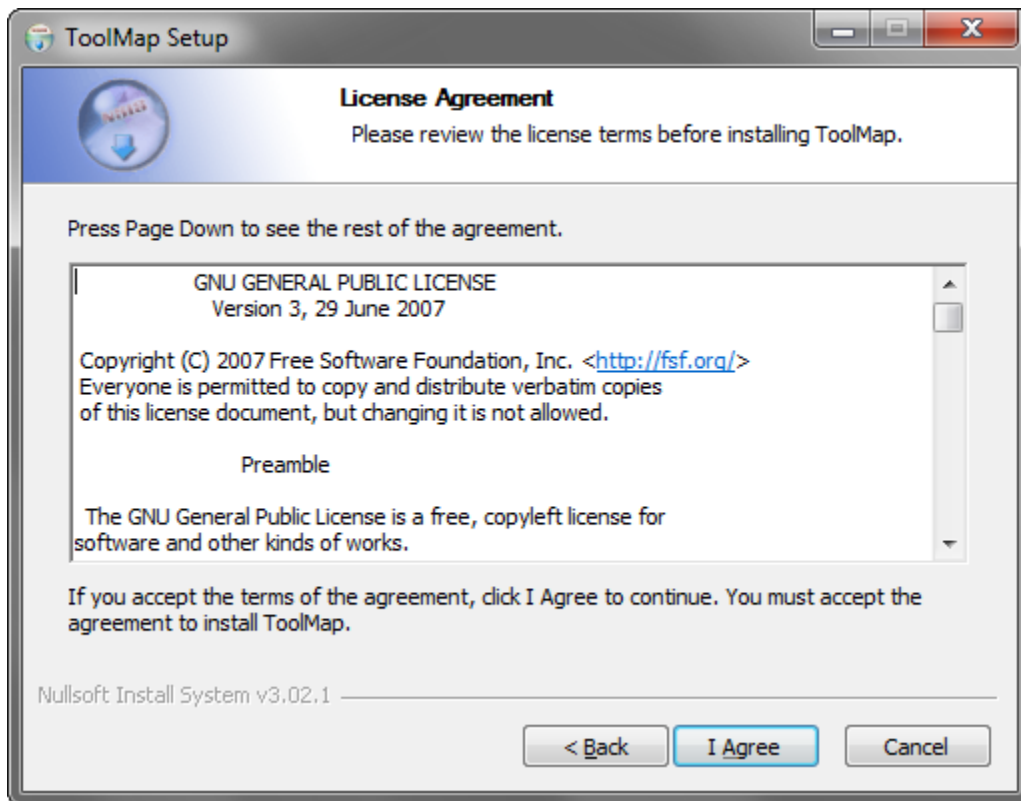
ToolMap Setup

License Agreement
Please review the license terms before installing ToolMap.

Press Page Down to see the rest of the agreement.

GNU GENERAL PUBLIC LICENSE
Version 3, 29 June 2007

Copyright (C) 2007 Free Software Foundation, Inc. <http://fsf.org/>
Everyone is permitted to copy and distribute verbatim copies
of this license document, but changing it is not allowed.

Preamble

The GNU General Public License is a free, copyleft license for
software and other kinds of works.

If you accept the terms of the agreement, click I Agree to continue. You must accept the agreement to install ToolMap.

Nullsoft Install System v3.02.1

< Back
I Agree
Cancel